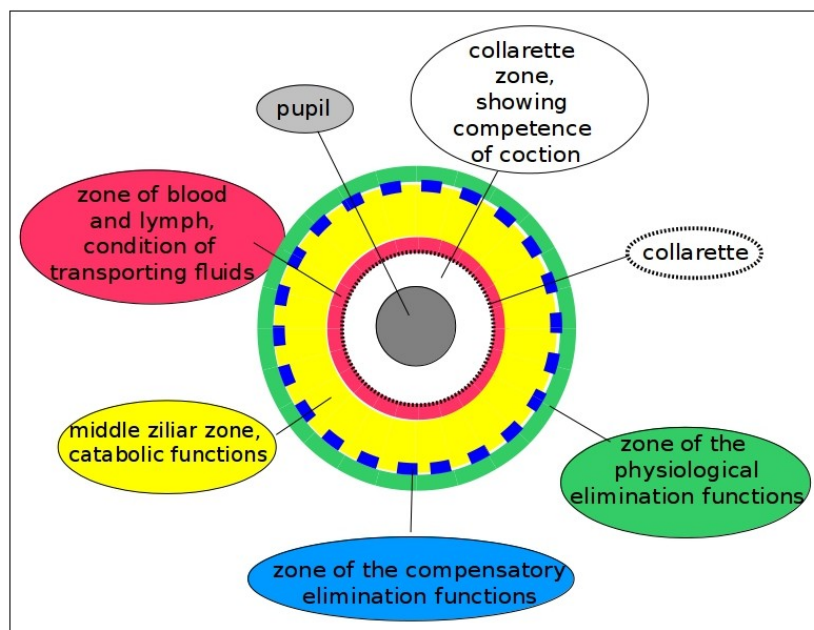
pupil

collarette zone, showing competence of coction

zone of blood and lymph, condition of transporting fluids

collarette

middle ziliar zone, catabolic functions

zone of the physiological elimination functions

zone of the compensatory elimination functions